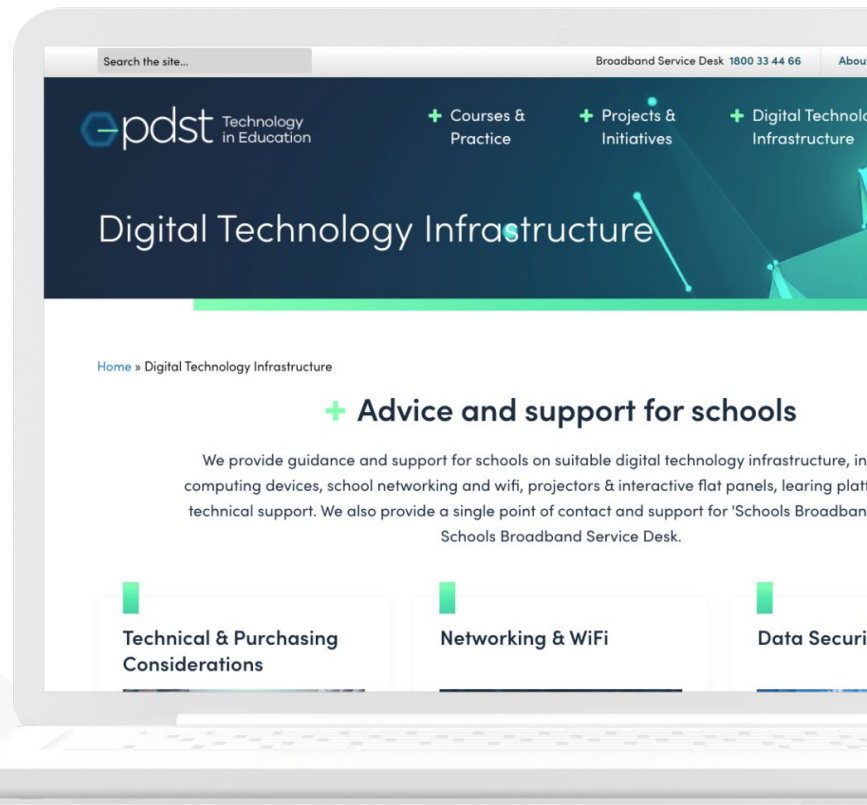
Search the site...

Broadband Service Desk 1800 33 44 66 Abou

pdst Technology in Education

Courses & Practice

Projects & Initiatives

Digital Technolo Infrastructure

Digital Technology Infrastructure

Home » Digital Technology Infrastructure

Advice and support for schools

We provide guidance and support for schools on suitable digital technology infrastructure, in computing devices, school networking and wifi, projectors & interactive flat panels, learing plat technical support. We also provide a single point of contact and support for 'Schools Broadban Schools Broadband Service Desk.

Technical & Purchasing Considerations

Networking & WiFi

Data Securi